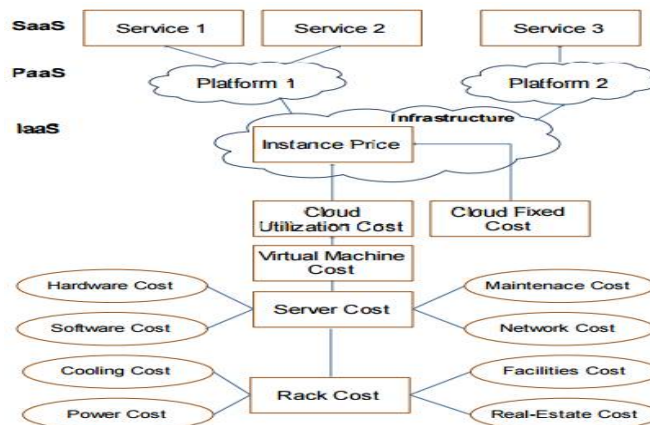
SaaS
Service 1
Service 2
Service 3
PaaS
Platform 1
Platform 2
IaaS
Infrastructure
Instance Price
Cloud Utilization Cost
Cloud Fixed Cost
Virtual Machine Cost
Hardware Cost
Maintenace Cost
Server Cost
Software Cost
Network Cost
Cooling Cost
Facilities Cost
Rack Cost
Power Cost
Real-Estate Cost